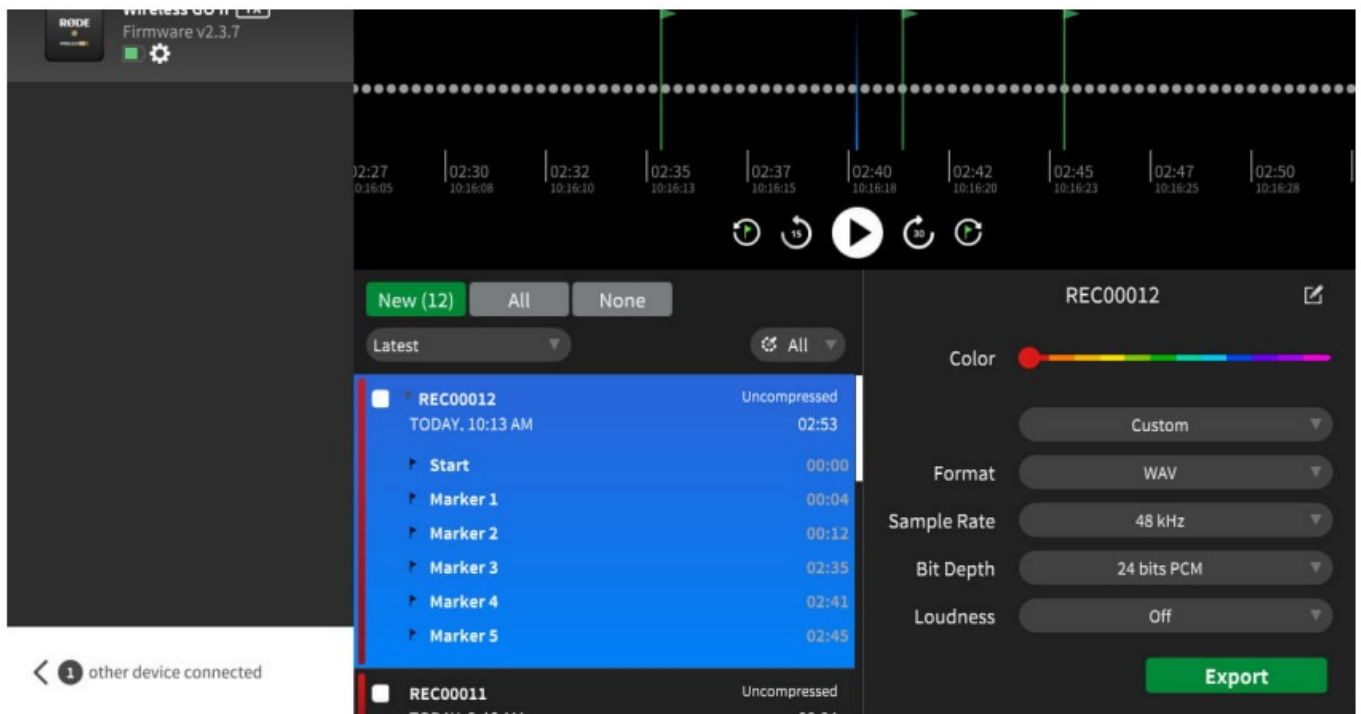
RØDE
Wireless GO II [TX]
Firmware v2.3.7

2:27 0:16:05
02:30 10:16:08
02:32 10:16:10
02:35 10:16:13
02:37 10:16:15
02:40 10:16:18
02:42 10:16:20
02:45 10:16:23
02:47 10:16:25
02:50 10:16:28

15 30

New (12) All None

Latest

All

REC00012 Uncompressed
TODAY, 10:13 AM 02:53
Start 00:00
Marker 1 00:04
Marker 2 00:12
Marker 3 02:35
Marker 4 02:41
Marker 5 02:45

REC00011 Uncompressed

REC00012

Color

Custom

Format WAV
Sample Rate 48 kHz
Bit Depth 24 bits PCM
Loudness Off

Export

1 other device connected